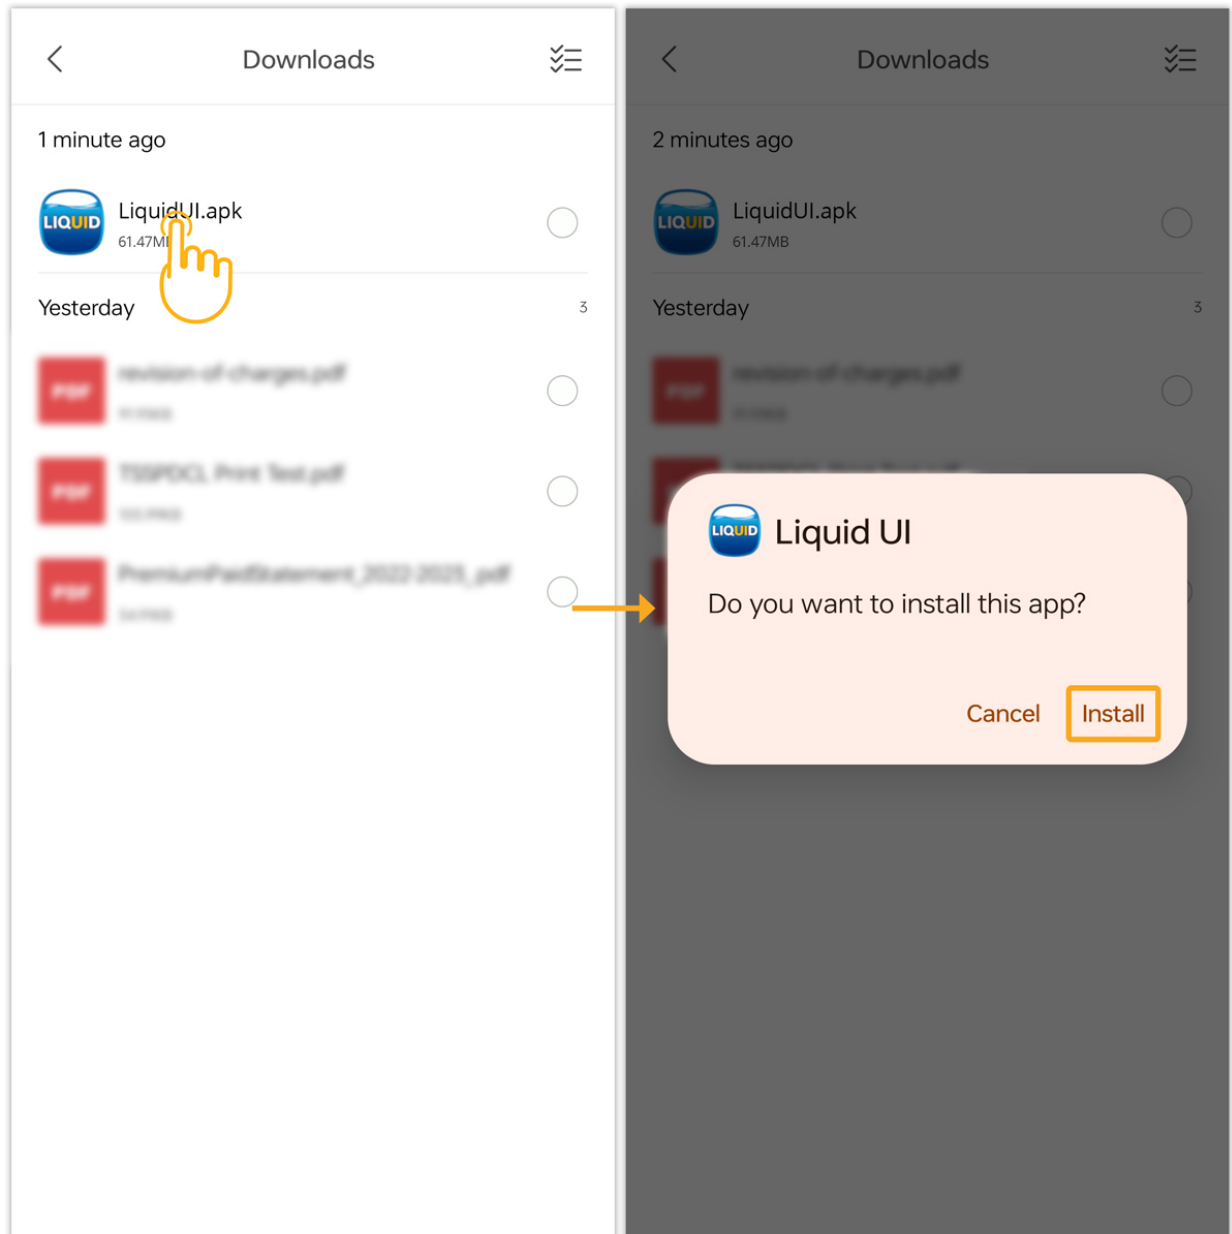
Downloads

1 minute ago

LIQUID LiquidUI.apk
61.47M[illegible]

Yesterday 3

PDF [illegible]

PDF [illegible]

PDF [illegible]

Downloads

2 minutes ago

LIQUID LiquidUI.apk
61.47MB

Yesterday 3

PDF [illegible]

LIQUID Liquid UI

Do you want to install this app?

Cancel Install